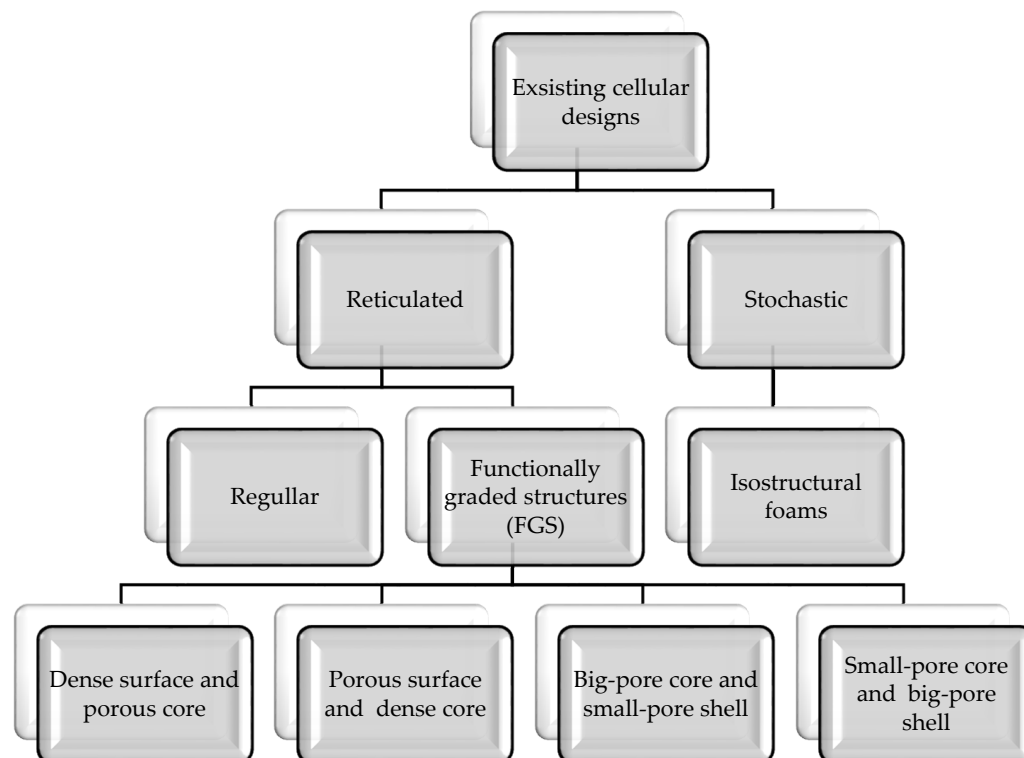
Exsisting cellular designs

Reticulated

Stochastic

Regullar

Functionally graded structures (FGS)

Isostructural foams

Dense surface and porous core

Porous surface and dense core

Big-pore core and small-pore shell

Small-pore core and big-pore shell